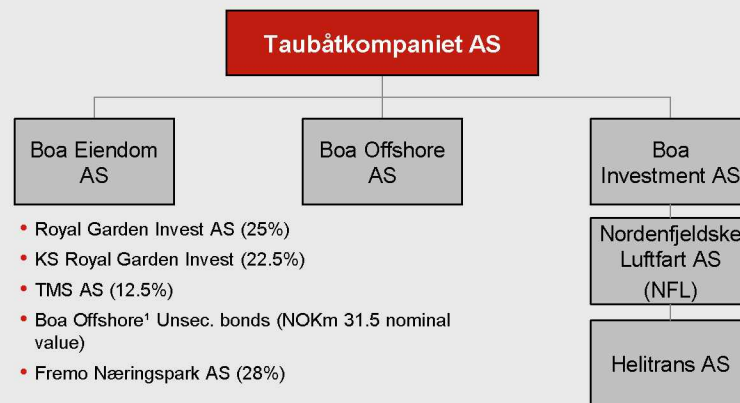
Taubåtkompaniet AS

Boa Eiendom AS

Boa Offshore AS

Boa Investment AS

- Royal Garden Invest AS (25%)
- KS Royal Garden Invest (22.5%)
- TMS AS (12.5%)
- Boa Offshore¹ Unsec. bonds (NOKm 31.5 nominal value)
- Fremo Næringspark AS (28%)

Nordenfjeldske Luftfart AS (NFL)

Helitrans AS